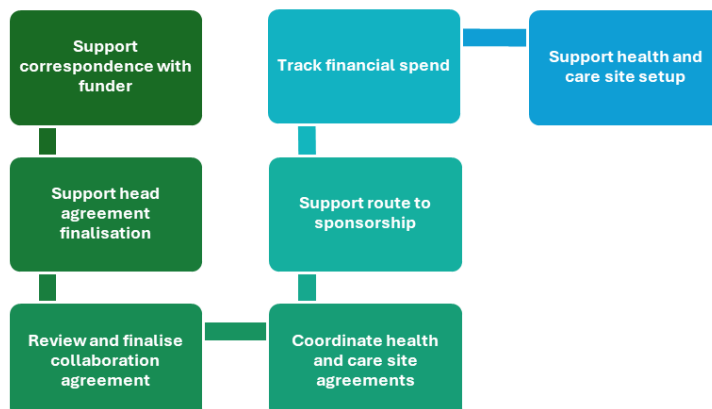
Support correspondence with funder

Support head agreement finalisation

Review and finalise collaboration agreement

Coordinate health and care site agreements

Support route to sponsorship

Track financial spend

Support health and care site setup